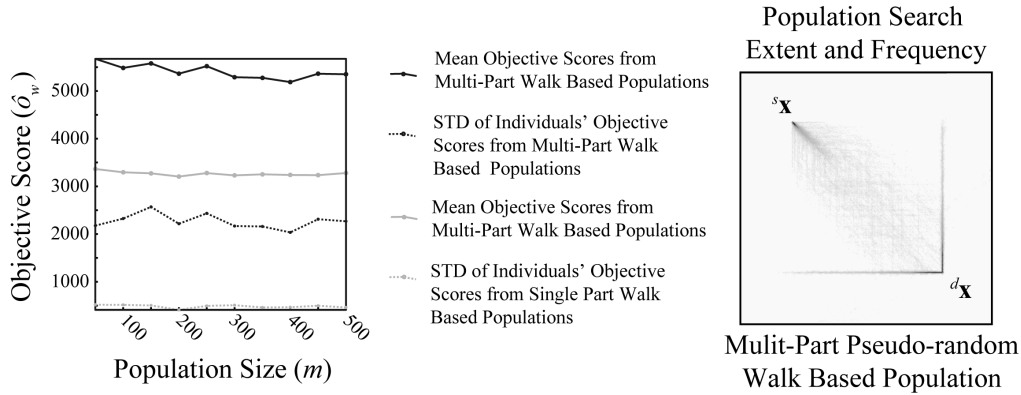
Objective Score ($\hat{o}_w$)

5000

4000

3000

2000

1000

100 200 300 400 500

Population Size ($m$)

Mean Objective Scores from Multi-Part Walk Based Populations

STD of Individuals' Objective Scores from Multi-Part Walk Based Populations

Mean Objective Scores from Multi-Part Walk Based Populations

STD of Individuals' Objective Scores from Single Part Walk Based Populations

Population Search Extent and Frequency

${}^{s}\mathbf{x}$

${}^{d}\mathbf{x}$

Mulit-Part Pseudo-random Walk Based Population